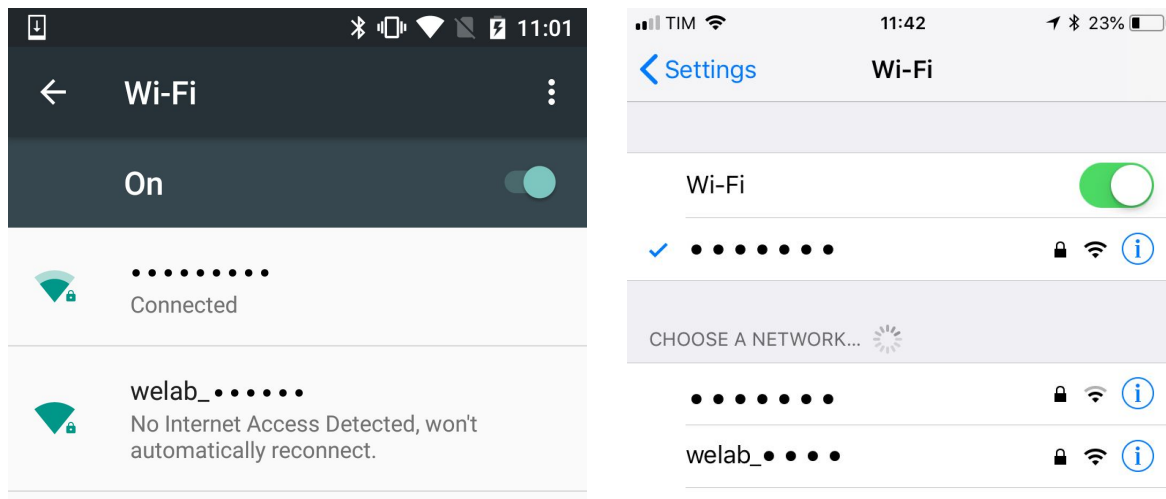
11:01

Wi-Fi

On

•••••••••
Connected

welab_••••••
No Internet Access Detected, won't automatically reconnect.

TIM 11:42 23%

Settings Wi-Fi

Wi-Fi

✓ •••••••

CHOOSE A NETWORK...

•••••••

welab_••••